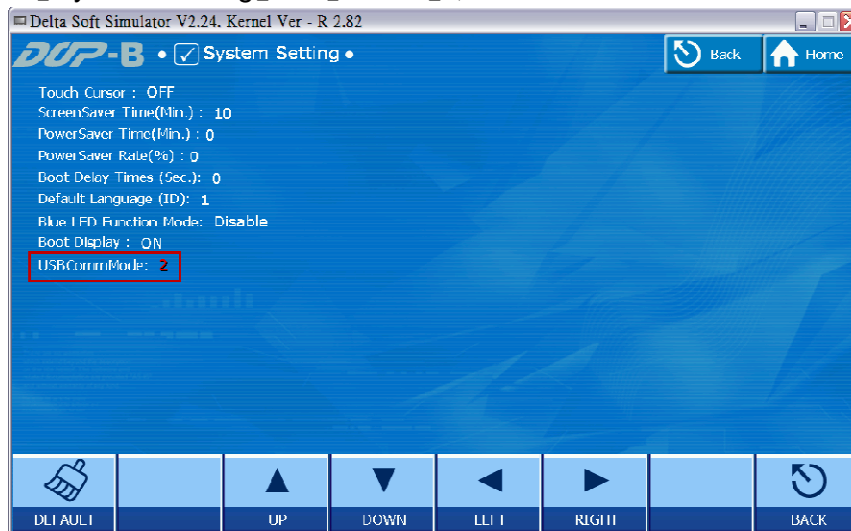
Delta Soft Simulator V2.24. Kernel Ver - R 2.82

DOP-B • System Setting •

Back

Home

Touch Cursor : OFF
ScreenSaver Time(Min.) : 10
PowerSaver Time(Min.) : 0
PowerSaver Rate(%) : 0
Boot Delay Times (Sec.): 0
Default Language (ID): 1
Blue LED Function Mode: Disable
Boot Display : ON
USBCommMode: 2

DEFAULT

UP

DOWN

LEFT

RIGHT

BACK